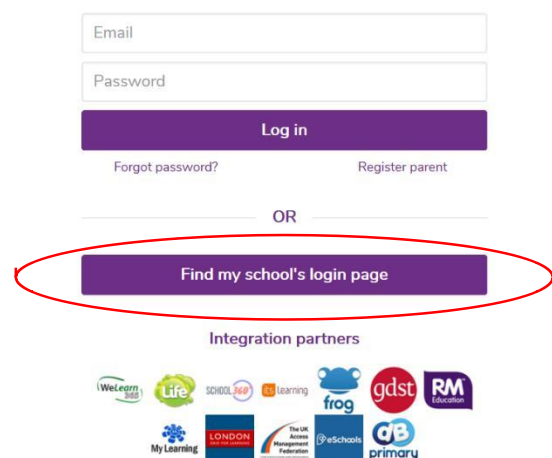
Email

Password

Log in

Forgot password?

Register parent

OR

Find my school's login page

Integration partners

WeLearn 365

Life

SCHOOL 360

Learning

frog

gdst

RM Education

My Learning

LONDON

The UK Access Management Federation

eSchools

primary